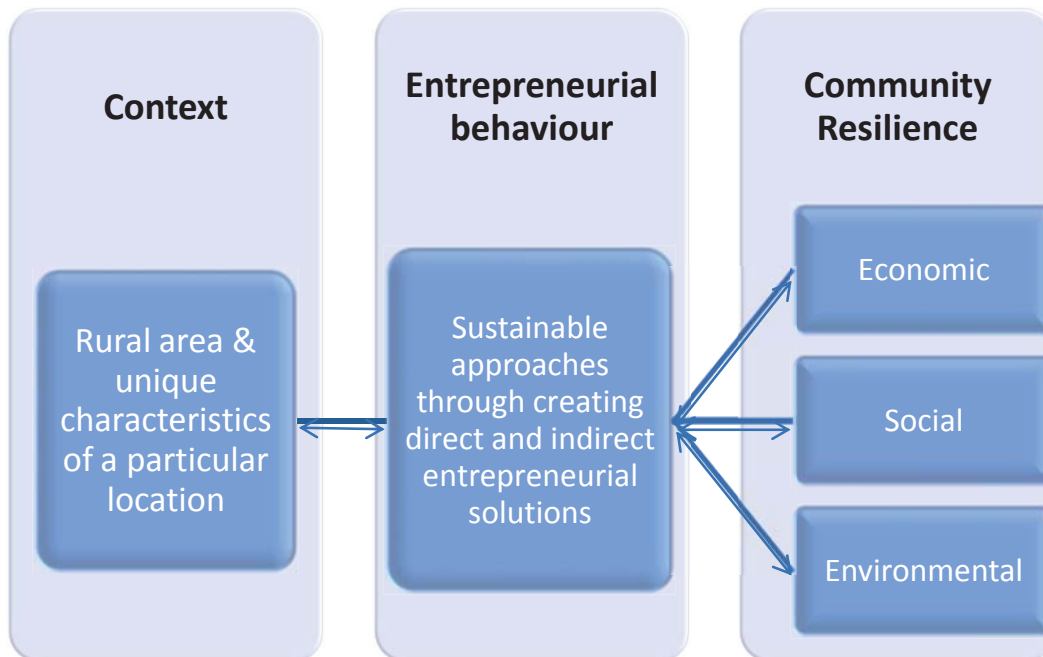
Context

Rural area & unique characteristics of a particular location

Entrepreneurial behaviour

Sustainable approaches through creating direct and indirect entrepreneurial solutions

Community Resilience

Economic

Social

Environmental